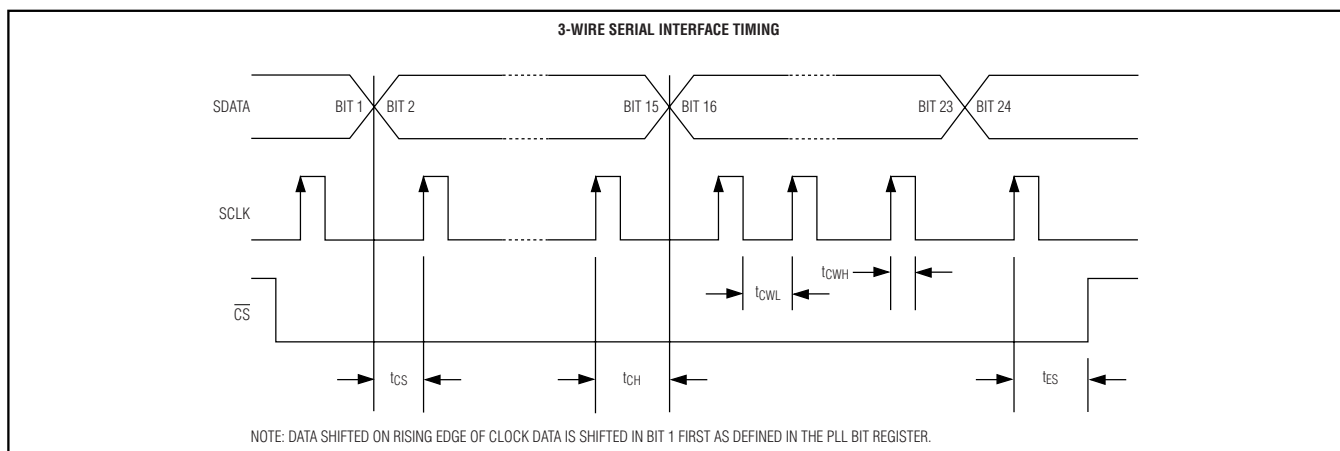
3-WIRE SERIAL INTERFACE TIMING

SDATA

BIT 1

BIT 2

BIT 15

BIT 16

BIT 23

BIT 24

SCLK

$\overline{CS}$

$t_{CWL}$

$t_{CWH}$

$t_{CS}$

$t_{CH}$

$t_{ES}$

NOTE: DATA SHIFTED ON RISING EDGE OF CLOCK DATA IS SHIFTED IN BIT 1 FIRST AS DEFINED IN THE PLL BIT REGISTER.